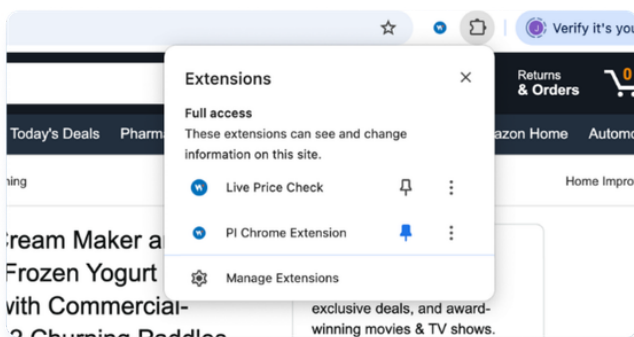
Verify it's you

Returns
& Orders

0

Today's Deals
Pharm
azon Home
Autom

ning
Home Impro

Extensions

Full access
These extensions can see and change information on this site.

Live Price Check

PI Chrome Extension

Manage Extensions

Cream Maker a
Frozen Yogurt
with Commercial-
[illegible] Churning Paddles

exclusive deals, and award-winning movies & TV shows.